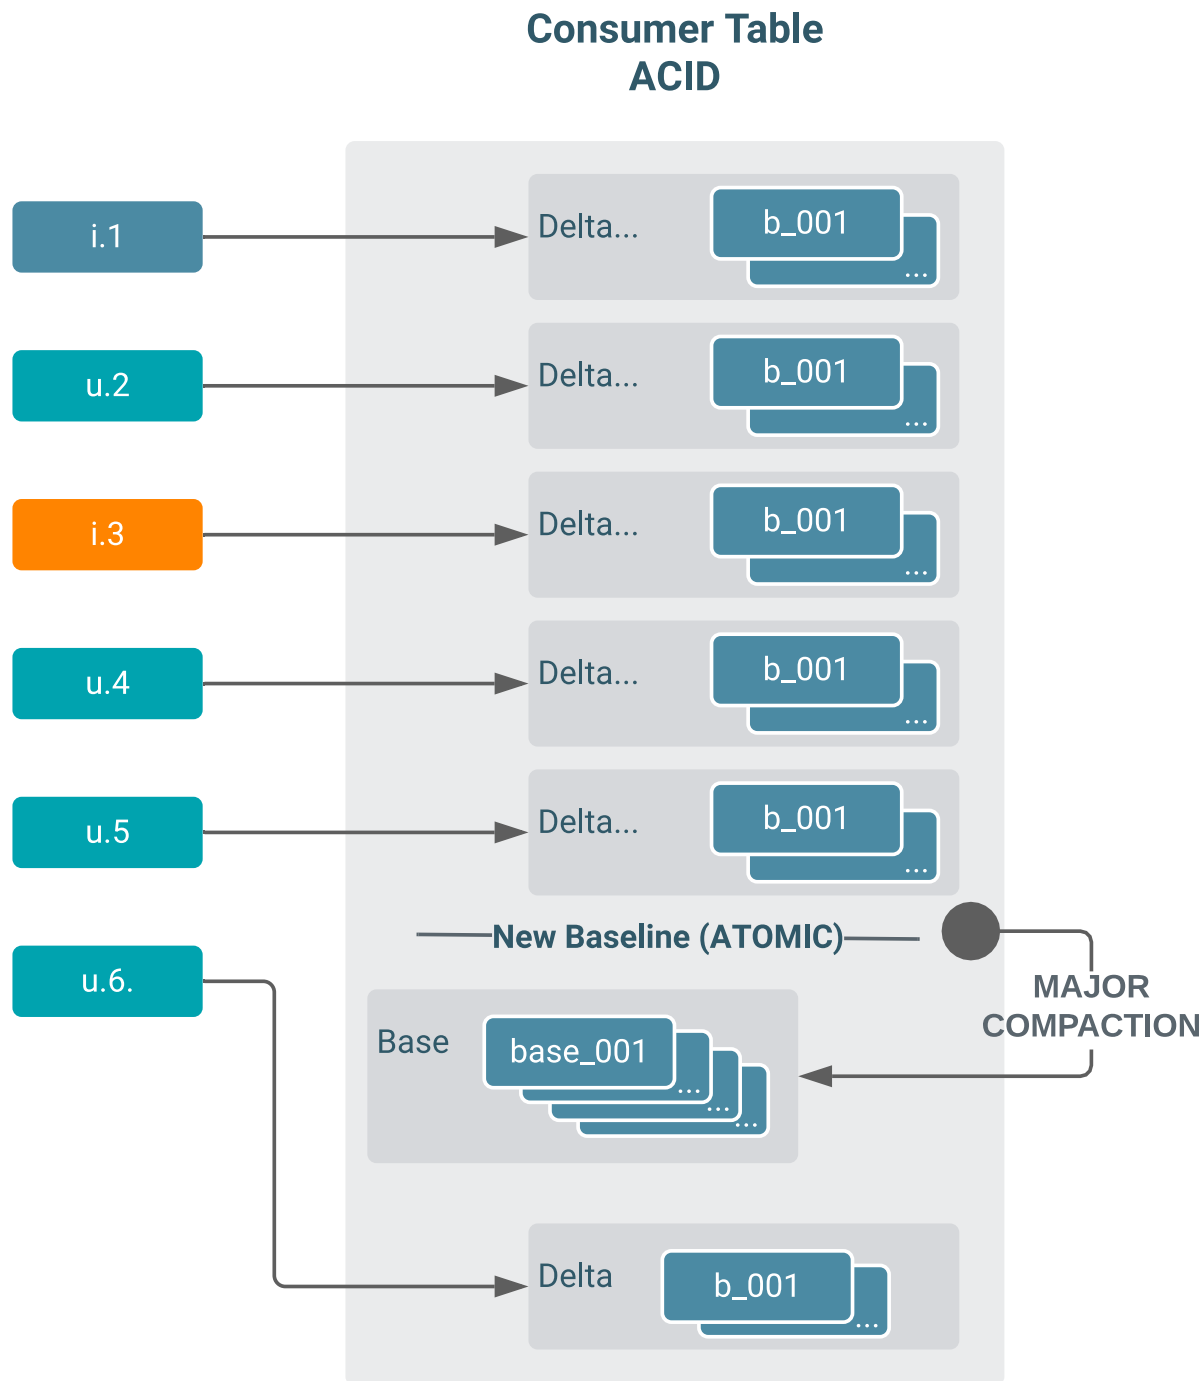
Consumer Table
ACID

i.1

Delta...

b_001

...

u.2

Delta...

b_001

...

i.3

Delta...

b_001

...

u.4

Delta...

b_001

...

u.5

Delta...

b_001

...

New Baseline (ATOMIC)

MAJOR
COMPACTION

u.6.

Base

base_001

...

...

...

Delta

b_001

...